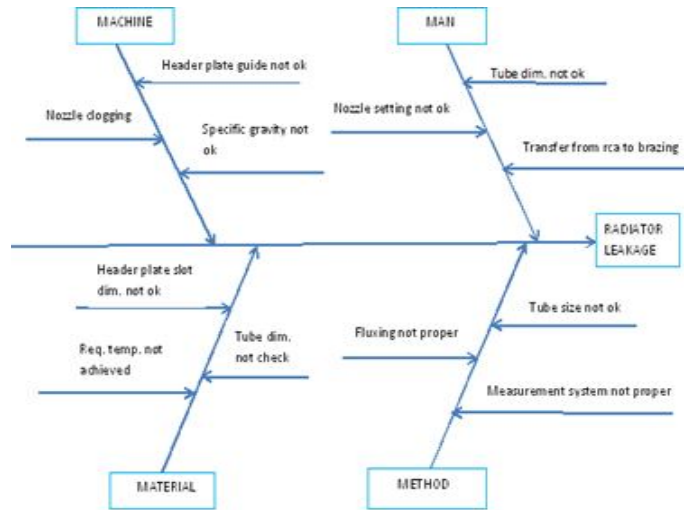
MACHINE

Header plate guide not ok

Nozzle clogging

Specific gravity not ok

MAN

Tube dim. not ok

Nozzle setting not ok

Transfer from rca to brazing

RADIATOR LEAKAGE

Header plate slot dim. not ok

Req. temp. not achieved

Tube dim. not check

MATERIAL

Fluxing not proper

Tube size not ok

Measurement system not proper

METHOD